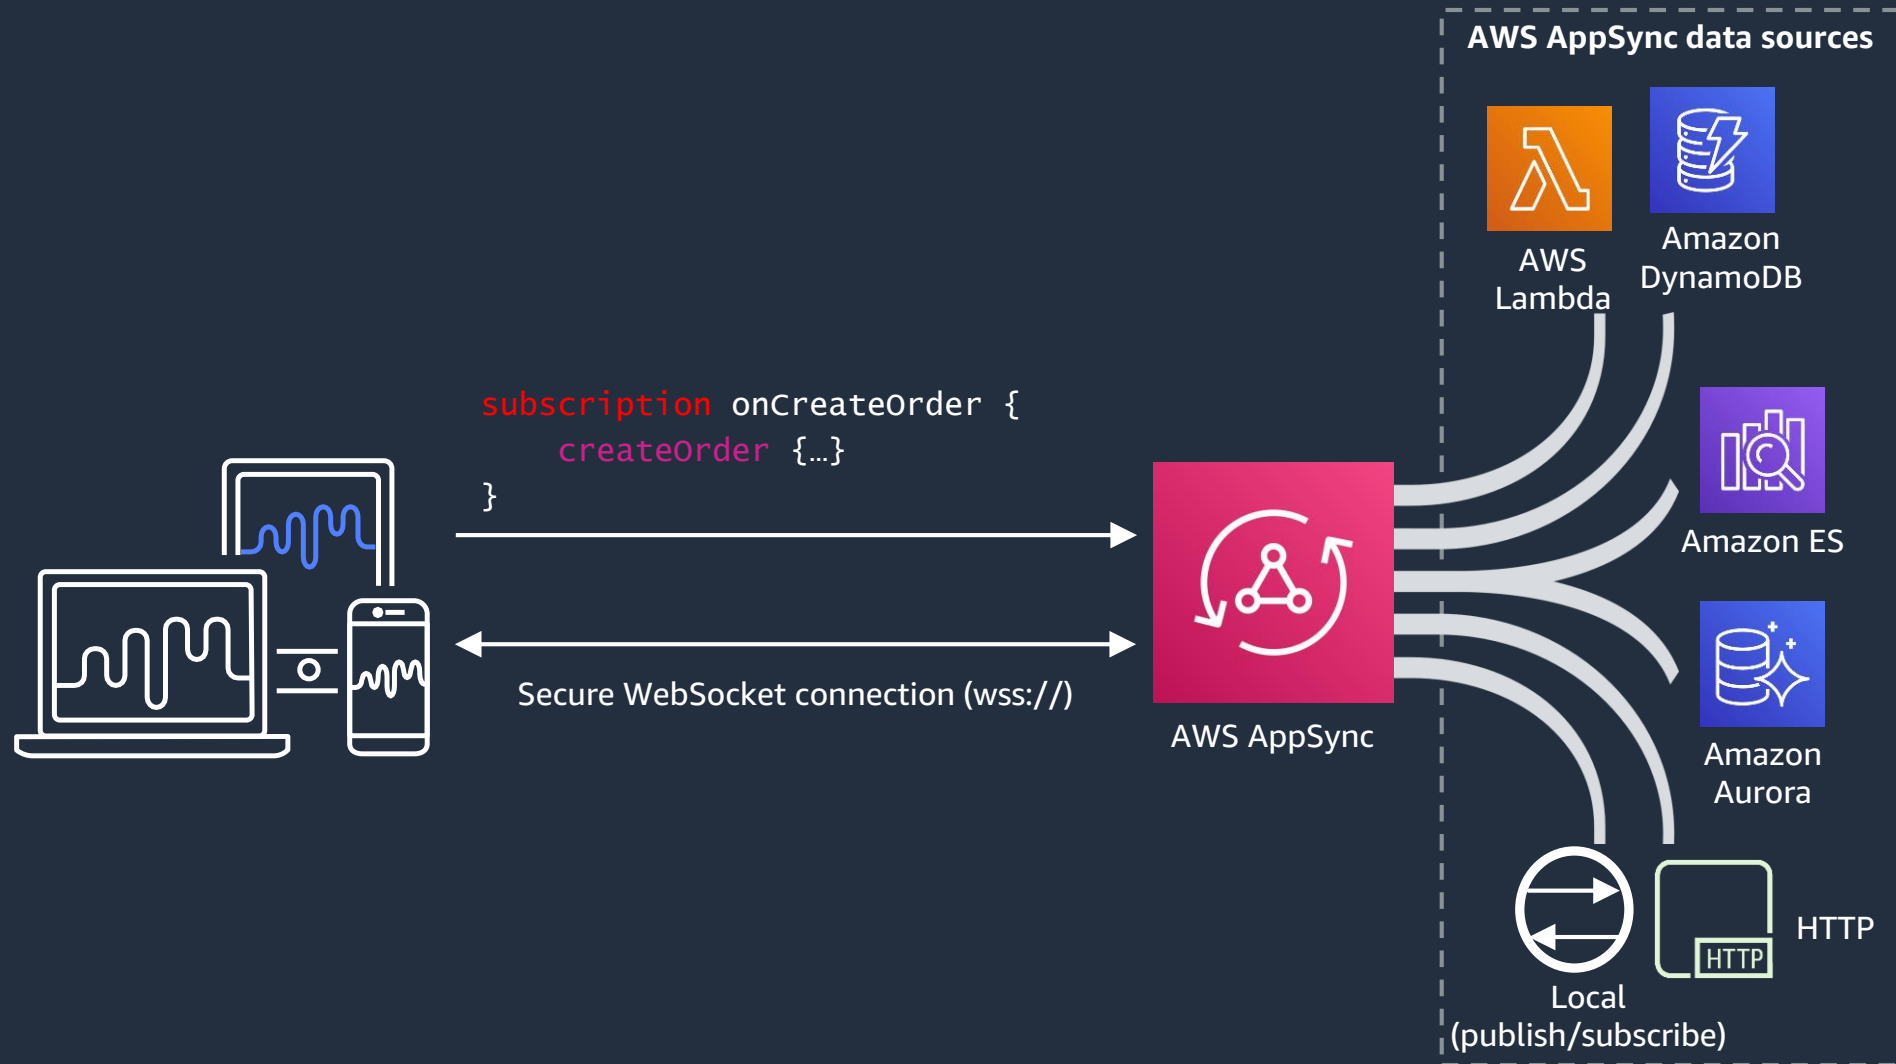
subscription onCreateOrder {
createOrder {…}
}

Secure WebSocket connection (wss://)

AWS AppSync

AWS AppSync data sources

AWS Lambda

Amazon DynamoDB

Amazon ES

Amazon Aurora

HTTP

HTTP

Local (publish/subscribe)